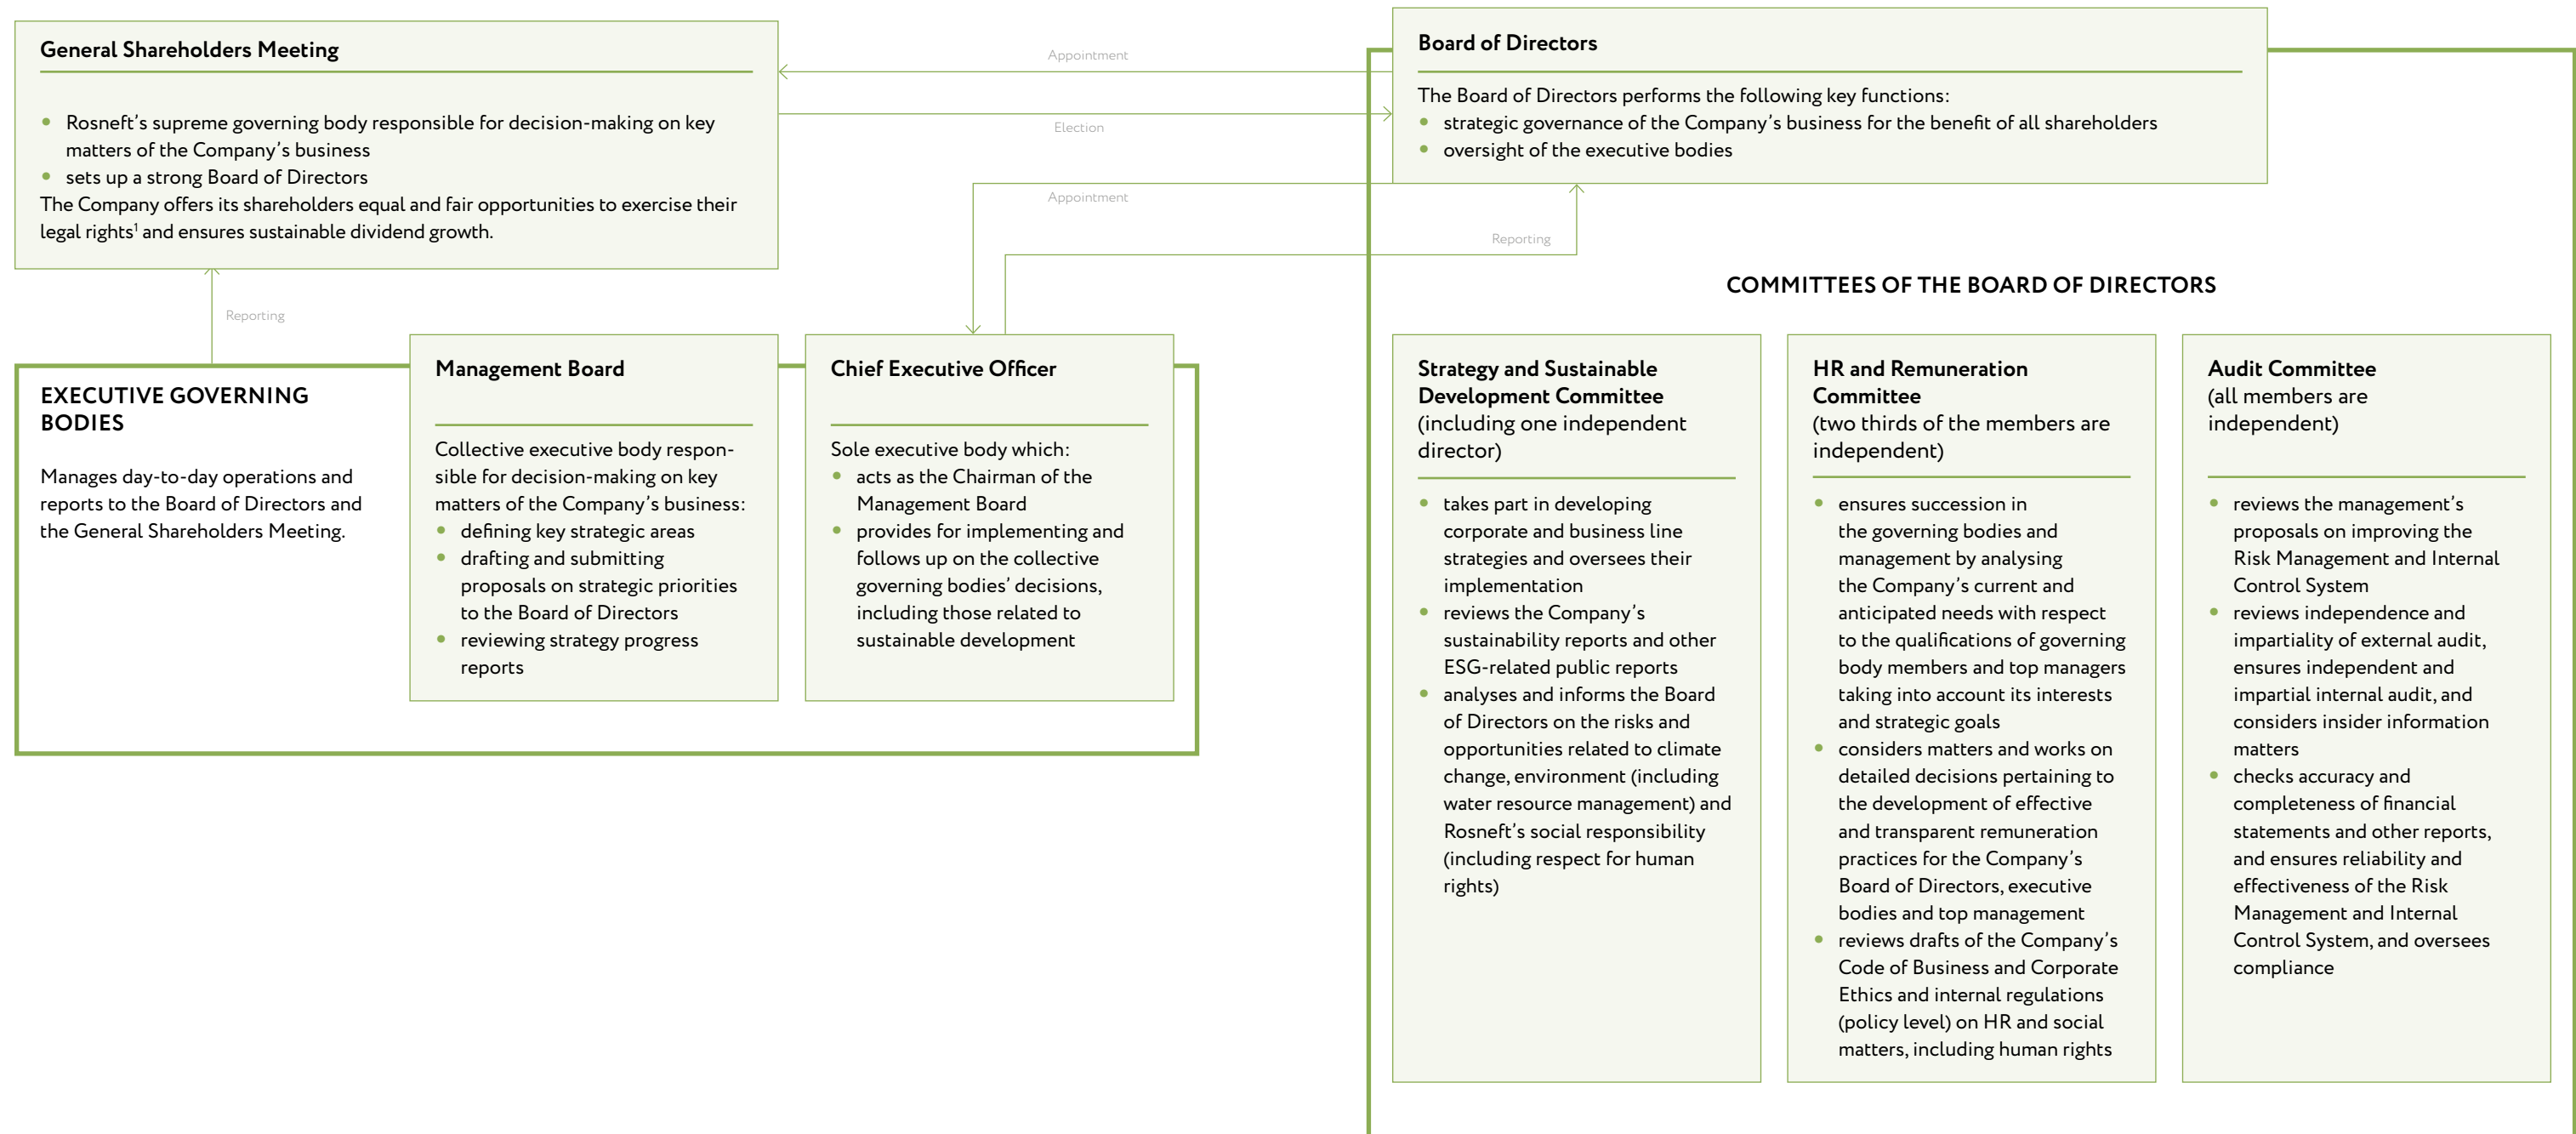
General Shareholders Meeting

- Rosneft's supreme governing body responsible for decision-making on key matters of the Company's business
- sets up a strong Board of Directors

The Company offers its shareholders equal and fair opportunities to exercise their legal rights$^1$ and ensures sustainable dividend growth.

Appointment

Election

Board of Directors

The Board of Directors performs the following key functions:
- strategic governance of the Company's business for the benefit of all shareholders
- oversight of the executive bodies

Appointment

Reporting

Reporting

COMMITTEES OF THE BOARD OF DIRECTORS

EXECUTIVE GOVERNING BODIES

Manages day-to-day operations and reports to the Board of Directors and the General Shareholders Meeting.

Management Board

Collective executive body responsible for decision-making on key matters of the Company's business:
- defining key strategic areas
- drafting and submitting proposals on strategic priorities to the Board of Directors
- reviewing strategy progress reports

Chief Executive Officer

Sole executive body which:
- acts as the Chairman of the Management Board
- provides for implementing and follows up on the collective governing bodies' decisions, including those related to sustainable development

Strategy and Sustainable Development Committee (including one independent director)

- takes part in developing corporate and business line strategies and oversees their implementation
- reviews the Company's sustainability reports and other ESG-related public reports
- analyses and informs the Board of Directors on the risks and opportunities related to climate change, environment (including water resource management) and Rosneft's social responsibility (including respect for human rights)

HR and Remuneration Committee (two thirds of the members are independent)

- ensures succession in the governing bodies and management by analysing the Company's current and anticipated needs with respect to the qualifications of governing body members and top managers taking into account its interests and strategic goals
- considers matters and works on detailed decisions pertaining to the development of effective and transparent remuneration practices for the Company's Board of Directors, executive bodies and top management
- reviews drafts of the Company's Code of Business and Corporate Ethics and internal regulations (policy level) on HR and social matters, including human rights

Audit Committee (all members are independent)

- reviews the management's proposals on improving the Risk Management and Internal Control System
- reviews independence and impartiality of external audit, ensures independent and impartial internal audit, and considers insider information matters
- checks accuracy and completeness of financial statements and other reports, and ensures reliability and effectiveness of the Risk Management and Internal Control System, and oversees compliance